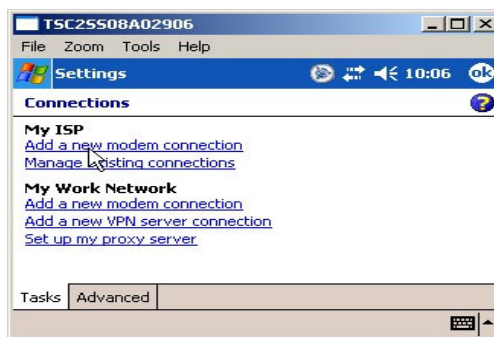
TSC2SS08A02906

File Zoom Tools Help

Settings 10:06 ok

Connections

My ISP
Add a new modem connection
Manage existing connections

My Work Network
Add a new modem connection
Add a new VPN server connection
Set up my proxy server

Tasks Advanced